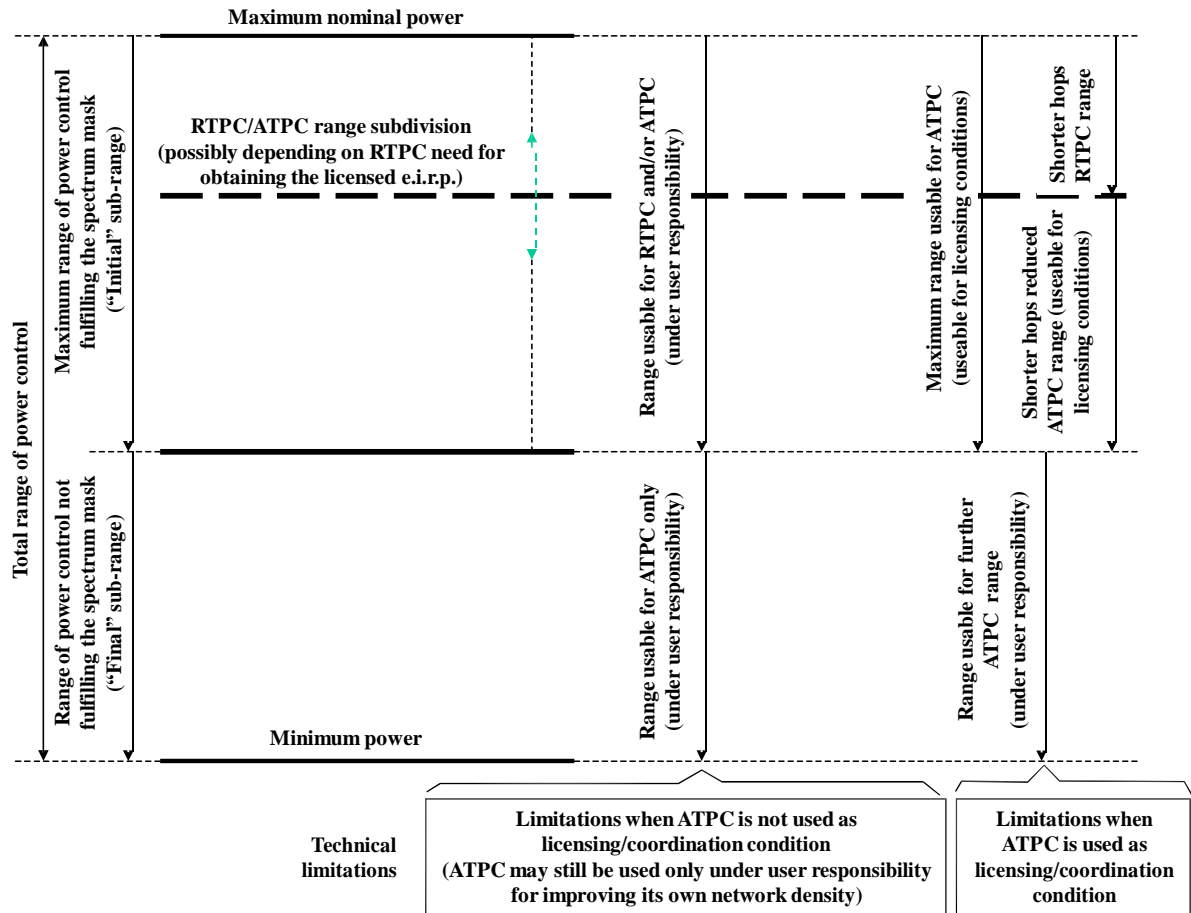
Maximum nominal power

Total range of power control

Maximum range of power control fulfilling the spectrum mask ("Initial" sub-range)

Range of power control not fulfilling the spectrum mask ("Final" sub-range)

RTPC/ATPC range subdivision (possibly depending on RTPC need for obtaining the licensed e.i.r.p.)

Minimum power

Range usable for RTPC and/or ATPC (under user responsibility)

Range usable for ATPC only (under user responsibility)

Maximum range usable for ATPC (useable for licensing conditions)

Shorter hops RTPC range

Shorter hops reduced ATPC range (usable for licensing conditions)

Range usable for further ATPC range (under user responsibility)

Technical limitations

Limitations when ATPC is not used as licensing/coordination condition (ATPC may still be used only under user responsibility for improving its own network density)

Limitations when ATPC is used as licensing/coordination condition